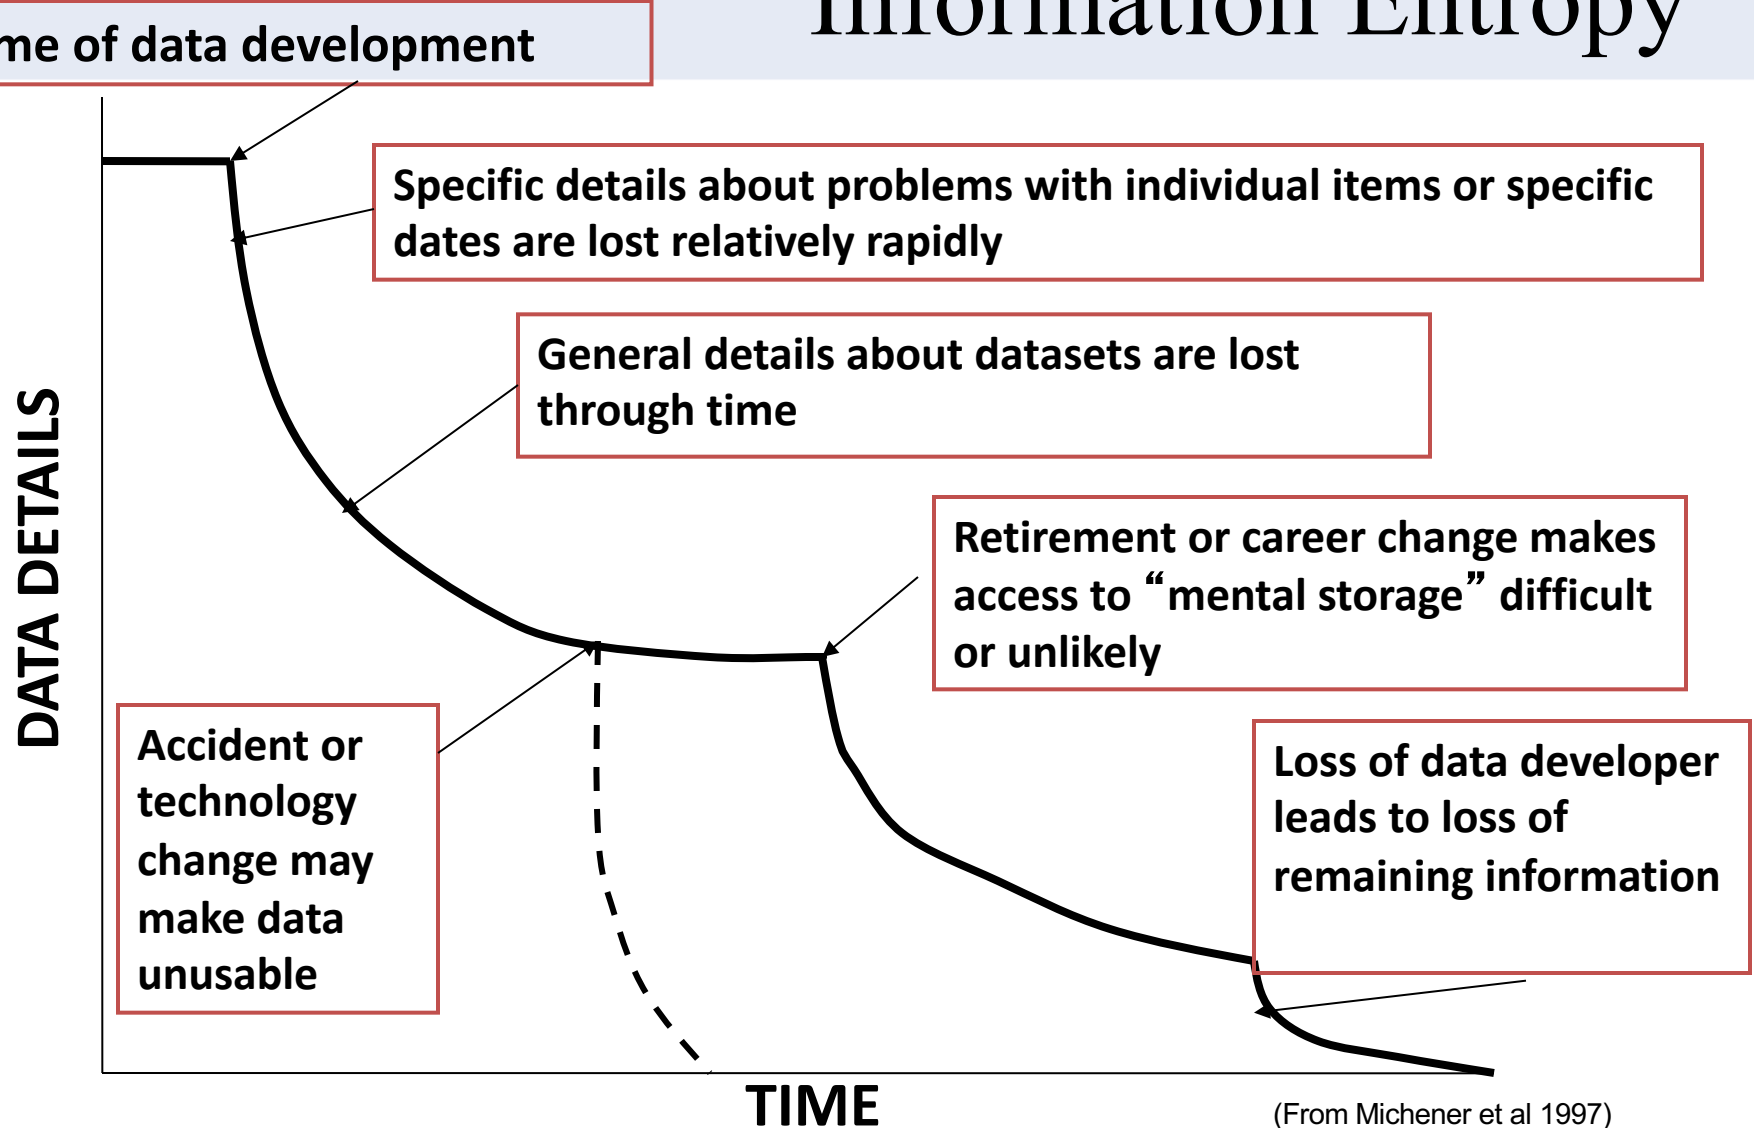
Information Entropy

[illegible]me of data development

Specific details about problems with individual items or specific dates are lost relatively rapidly

General details about datasets are lost through time

Retirement or career change makes access to “mental storage” difficult or unlikely

Accident or technology change may make data unusable

Loss of data developer leads to loss of remaining information

DATA DETAILS

TIME

(From Michener et al 1997)